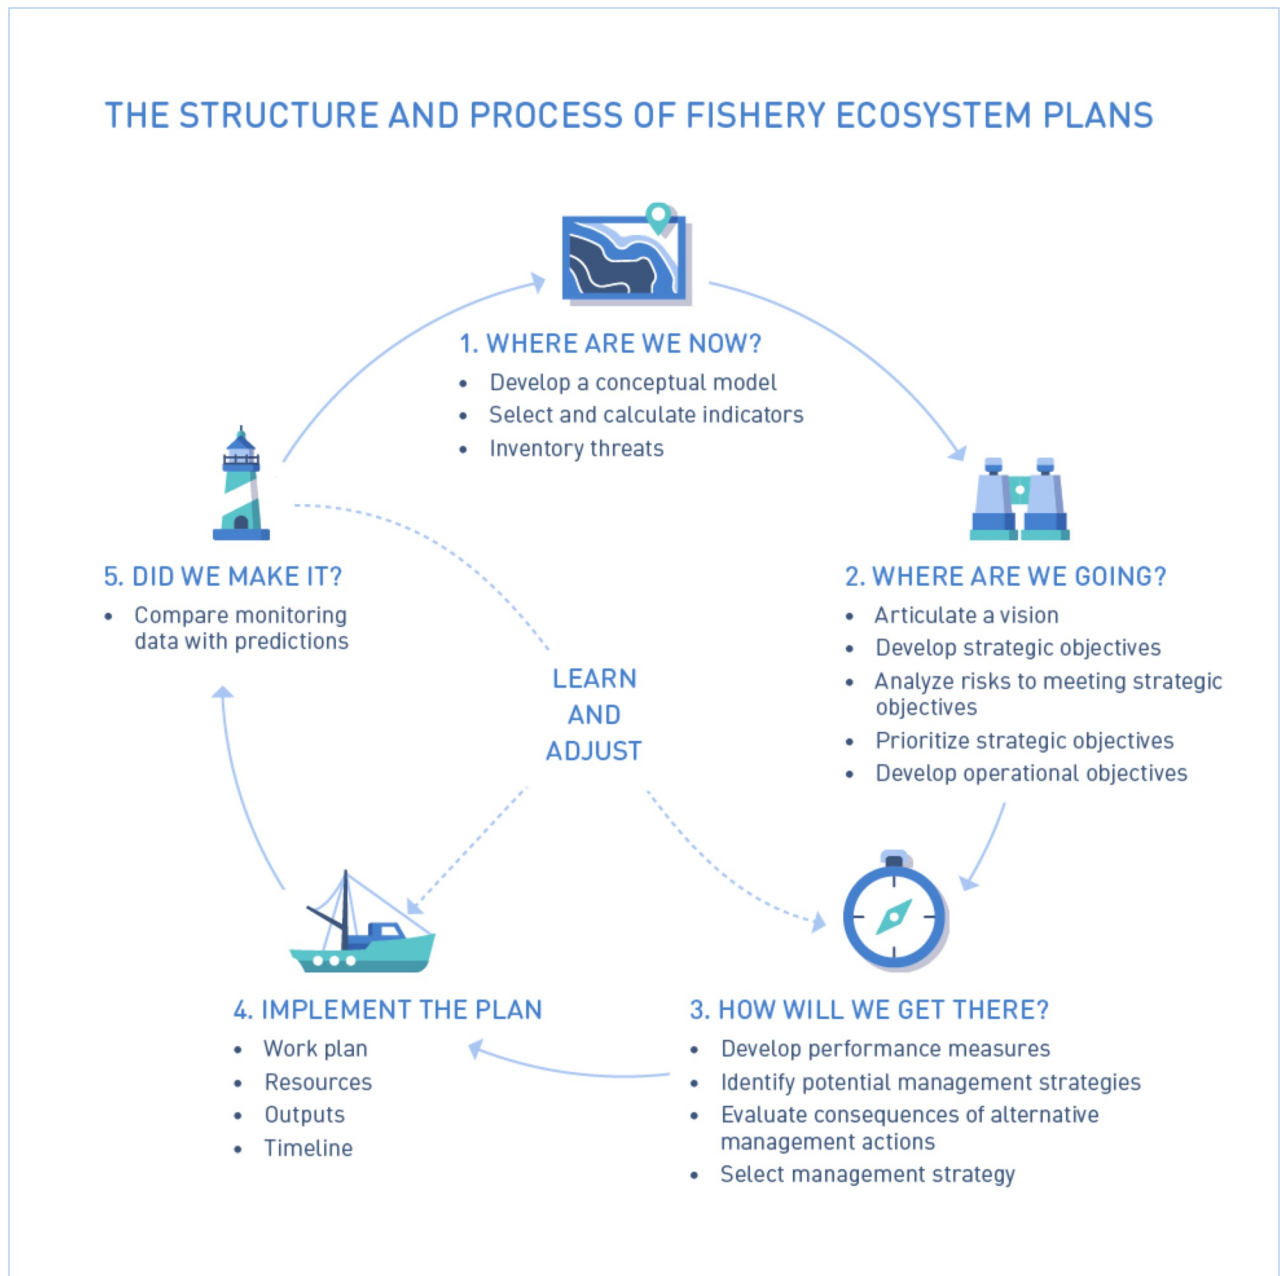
THE STRUCTURE AND PROCESS OF FISHERY ECOSYSTEM PLANS

1. WHERE ARE WE NOW?
- Develop a conceptual model
- Select and calculate indicators
- Inventory threats

2. WHERE ARE WE GOING?
- Articulate a vision
- Develop strategic objectives
- Analyze risks to meeting strategic objectives
- Prioritize strategic objectives
- Develop operational objectives

3. HOW WILL WE GET THERE?
- Develop performance measures
- Identify potential management strategies
- Evaluate consequences of alternative management actions
- Select management strategy

4. IMPLEMENT THE PLAN
- Work plan
- Resources
- Outputs
- Timeline

5. DID WE MAKE IT?
- Compare monitoring data with predictions

LEARN AND ADJUST